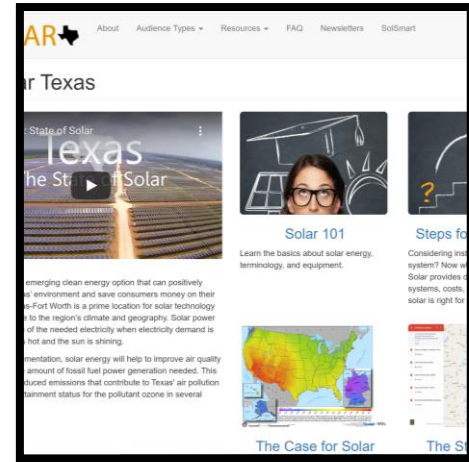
AR

About Audience Types ▾ Resources ▾ FAQ Newsletters SolSmart

r Texas

: State of Solar

Texas

The State of Solar

emerging clean energy option that can positively s' environment and save consumers money on their s-Fort Worth is a prime location for solar technology e to the region's climate and geography. Solar power of the needed electricity when electricity demand is hot and the sun is shining.

mentation, solar energy will help to improve air quality amount of fossil fuel power generation needed. This duced emissions that contribute to Texas' air pollution ttainment status for the pollutant ozone in several

Solar 101

Learn the basics about solar energy, terminology, and equipment.

Steps fo

Considering inst system? Now w Solar provides systems, costs, solar is right fo

The Case for Solar

The St